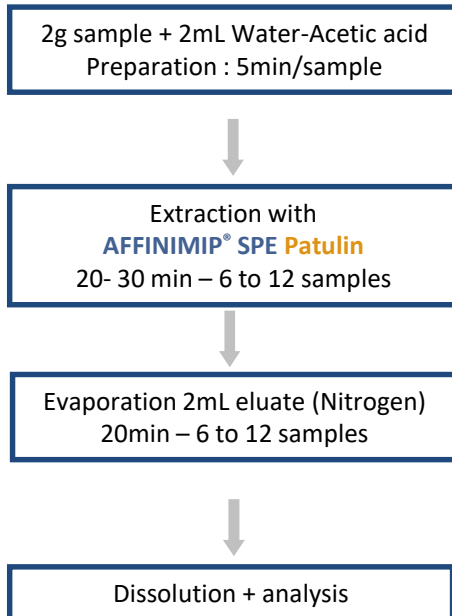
2g sample + 2mL Water-Acetic acid
Preparation : 5min/sample

Extraction with
AFFINIMIP® SPE Patulin
20- 30 min – 6 to 12 samples

Evaporation 2mL eluate (Nitrogen)
20min – 6 to 12 samples

Dissolution + analysis